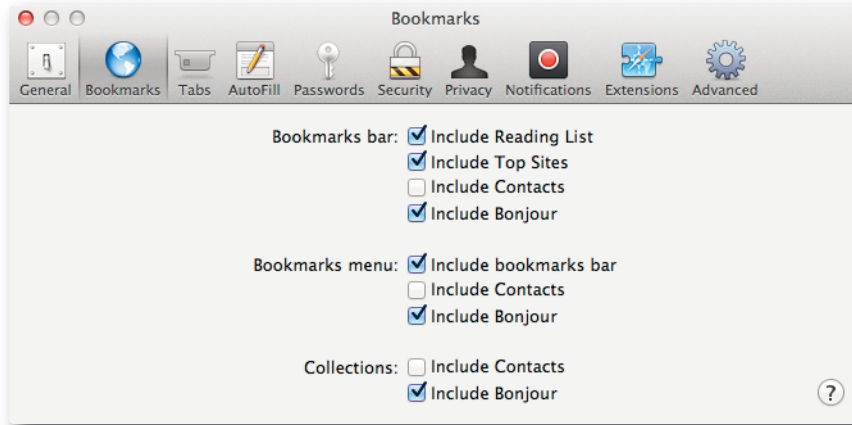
Bookmarks

General Bookmarks Tabs AutoFill Passwords Security Privacy Notifications Extensions Advanced

Bookmarks bar: ☑ Include Reading List
☑ Include Top Sites
☐ Include Contacts
☑ Include Bonjour

Bookmarks menu: ☑ Include bookmarks bar
☐ Include Contacts
☑ Include Bonjour

Collections: ☐ Include Contacts
☑ Include Bonjour

?